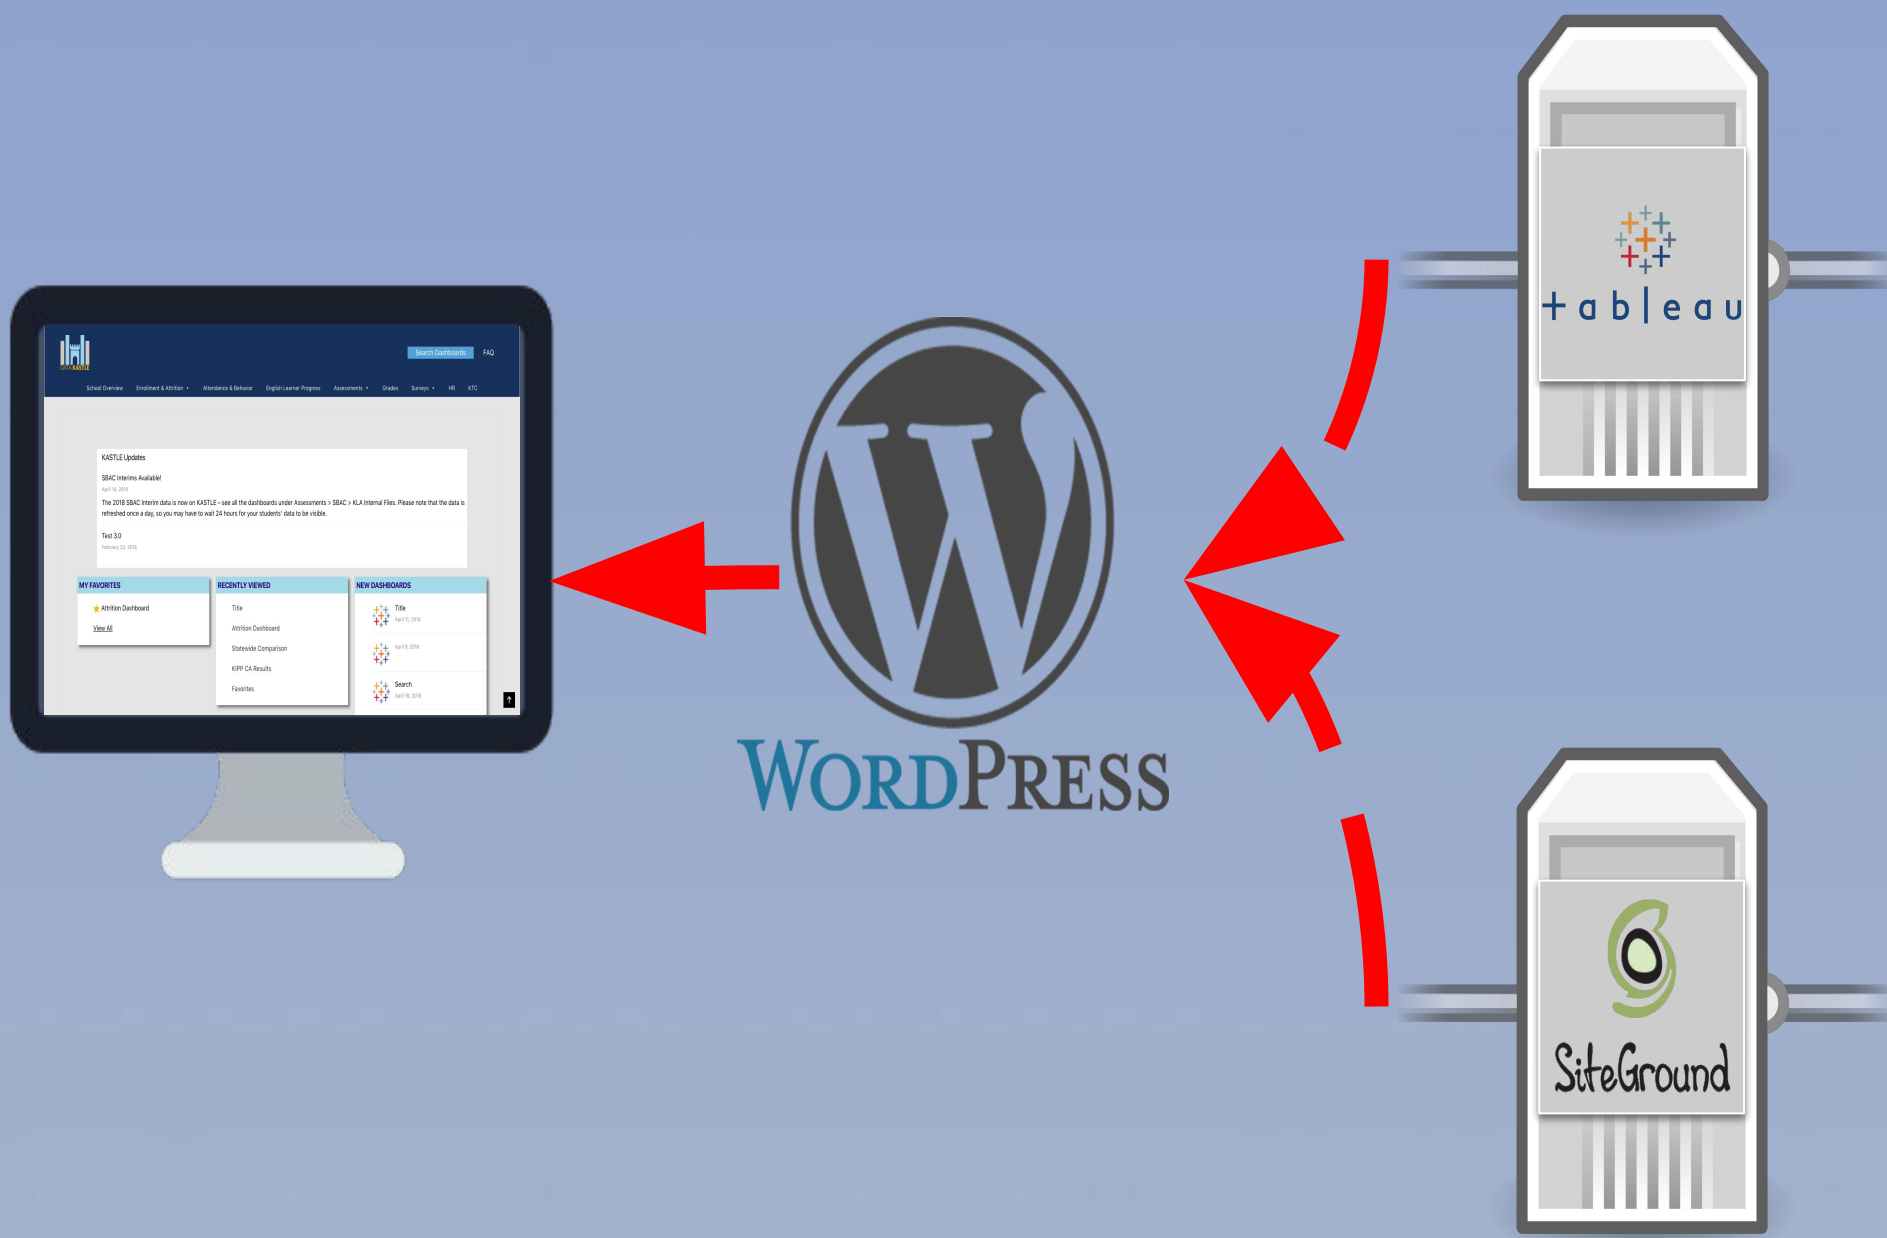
DATA KASTLE

Search Dashboards FAQ

School Overview Enrollment & Attrition Attendance & Behavior English Learner Progress Assessments Grades Surveys HR KTC

KASTLE Updates

SBAC Interims Available!

April 18, 2018

The 2018 SBAC Interim data is now on KASTLE - see all the dashboards under Assessments > SBAC > KLA Internal Files. Please note that the data is refreshed once a day, so you may have to wait 24 hours for your students' data to be visible.

Test 3.0

February 23, 2018

MY FAVORITES

Attrition Dashboard

View All

RECENTLY VIEWED

Title

Attrition Dashboard

Statewide Comparison

KIPP CA Results

Favorites

NEW DASHBOARDS

Title

April 11, 2018

April 9, 2018

Search

April 10, 2018

WordPress

+ a b | e a u

SiteGround